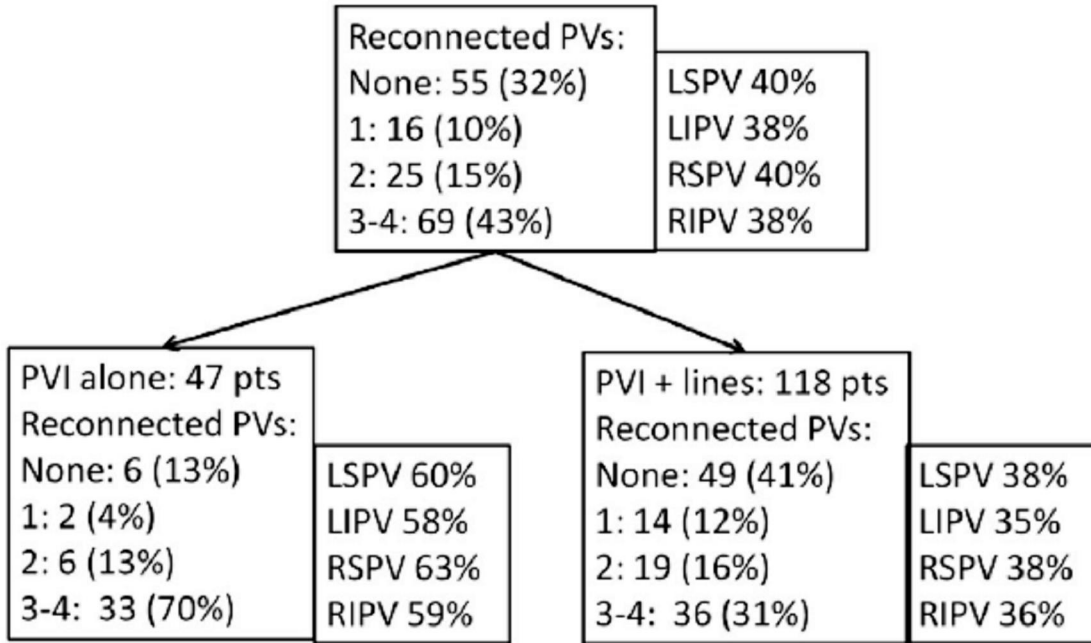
Reconnected PVs:
None: 55 (32%)
1: 16 (10%)
2: 25 (15%)
3-4: 69 (43%)

LSPV 40%
LIPV 38%
RSPV 40%
RIPV 38%

PVI alone: 47 pts
Reconnected PVs:
None: 6 (13%)
1: 2 (4%)
2: 6 (13%)
3-4: 33 (70%)

LSPV 60%
LIPV 58%
RSPV 63%
RIPV 59%

PVI + lines: 118 pts
Reconnected PVs:
None: 49 (41%)
1: 14 (12%)
2: 19 (16%)
3-4: 36 (31%)

LSPV 38%
LIPV 35%
RSPV 38%
RIPV 36%